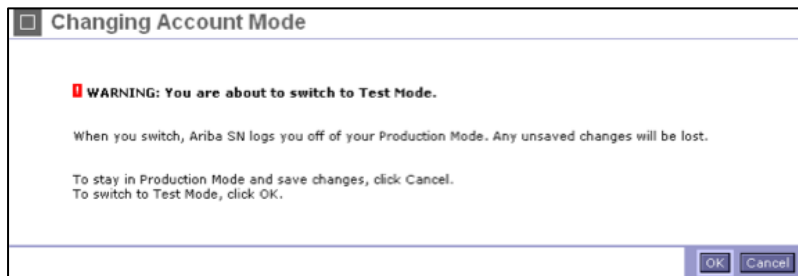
Changing Account Mode

WARNING: You are about to switch to Test Mode.

When you switch, Ariba SN logs you off of your Production Mode. Any unsaved changes will be lost.

To stay in Production Mode and save changes, click Cancel.
To switch to Test Mode, click OK.

OK Cancel